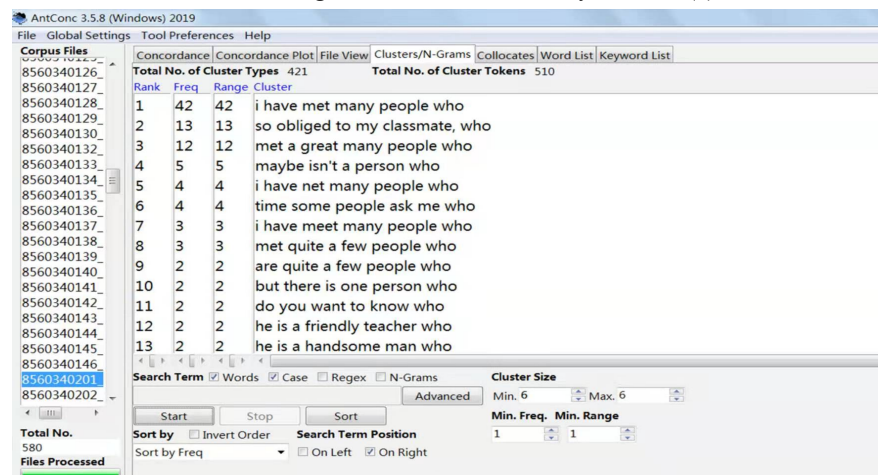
AntConc 3.5.8 (Windows) 2019

File Global Settings Tool Preferences Help

Corpus Files
8560340126_
8560340127_
8560340128_
8560340129_
8560340130_
8560340132_
8560340133_
8560340134_
8560340135_
8560340136_
8560340137_
8560340138_
8560340139_
8560340140_
8560340141_
8560340142_
8560340143_
8560340144_
8560340145_
8560340146_
8560340201
8560340202_

Total No.
580
Files Processed

Concordance | Concordance Plot | File View | Clusters/N-Grams | Collocates | Word List | Keyword List

Total No. of Cluster Types 421 Total No. of Cluster Tokens 510

| Rank | Freq | Range | Cluster |
|---|---|---|---|
| 1 | 42 | 42 | i have met many people who |
| 2 | 13 | 13 | so obliged to my classmate, who |
| 3 | 12 | 12 | met a great many people who |
| 4 | 5 | 5 | maybe isn't a person who |
| 5 | 4 | 4 | i have net many people who |
| 6 | 4 | 4 | time some people ask me who |
| 7 | 3 | 3 | i have meet many people who |
| 8 | 3 | 3 | met quite a few people who |
| 9 | 2 | 2 | are quite a few people who |
| 10 | 2 | 2 | but there is one person who |
| 11 | 2 | 2 | do you want to know who |
| 12 | 2 | 2 | he is a friendly teacher who |
| 13 | 2 | 2 | he is a handsome man who |

Search Term ☑ Words ☑ Case ☐ Regex ☐ N-Grams
Advanced
Cluster Size
Min. 6 Max. 6
Start Stop Sort
Min. Freq. Min. Range
1 1
Sort by ☐ Invert Order
Search Term Position
Sort by Freq
☐ On Left ☑ On Right